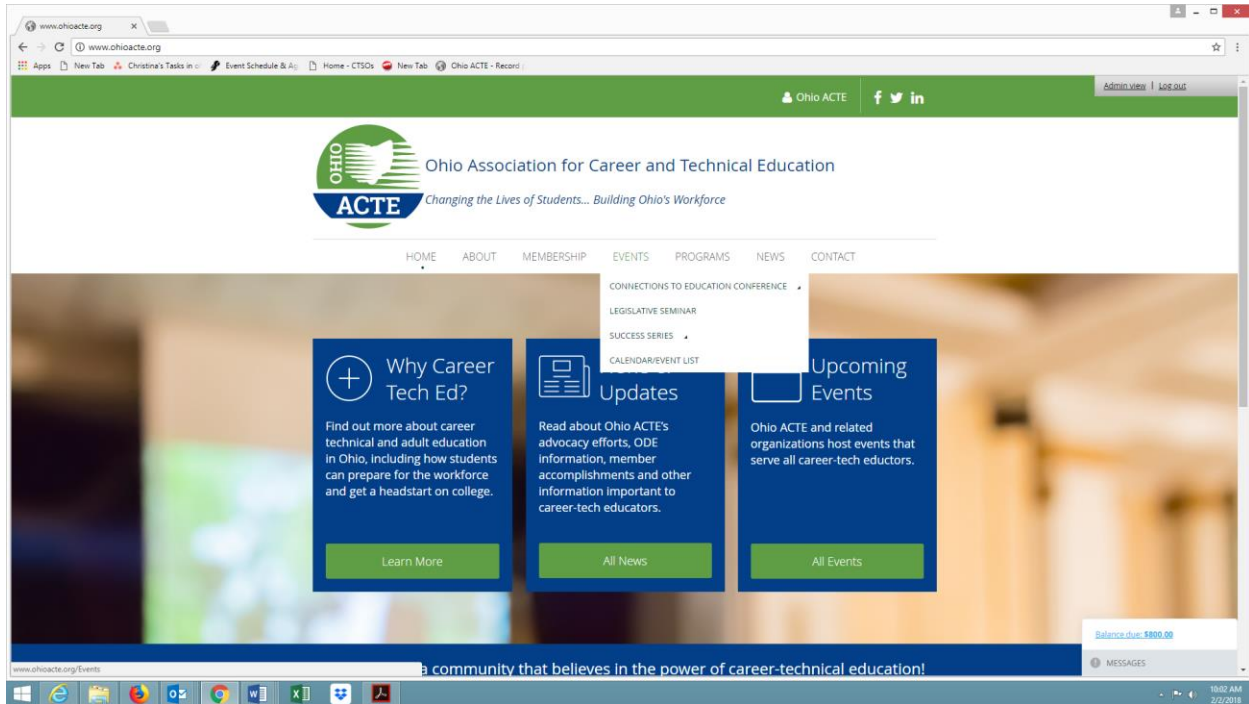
www.ohioacte.org ×

www.ohioacte.org

Apps New Tab Christina's Tasks in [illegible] Event Schedule & Ag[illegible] Home - CTSOs New Tab Ohio ACTE - Record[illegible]

Admin view | Log out

Ohio ACTE

OHIO ACTE

Ohio Association for Career and Technical Education

Changing the Lives of Students... Building Ohio's Workforce

HOME ABOUT MEMBERSHIP EVENTS PROGRAMS NEWS CONTACT

CONNECTIONS TO EDUCATION CONFERENCE

LEGISLATIVE SEMINAR

SUCCESS SERIES

CALENDAR/EVENT LIST

Why Career Tech Ed?

Find out more about career technical and adult education in Ohio, including how students can prepare for the workforce and get a headstart on college.

Learn More

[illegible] Updates

Read about Ohio ACTE's advocacy efforts, ODE information, member accomplishments and other information important to career-tech educators.

All News

Upcoming Events

Ohio ACTE and related organizations host events that serve all career-tech eductors.

All Events

Balance due: $800.00

MESSAGES

www.ohioacte.org/Events

a community that believes in the power of career-technical education!

10:02 AM
2/2/2018